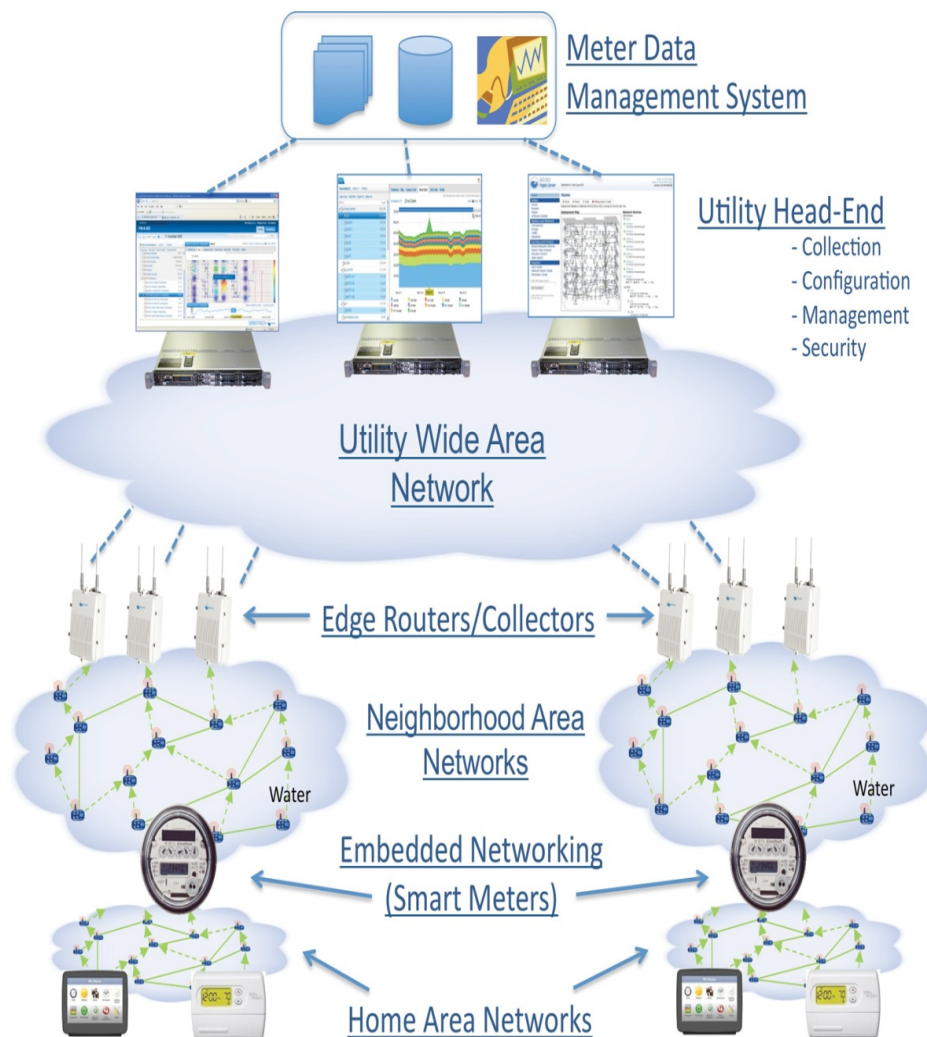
Meter Data Management System

Utility Head-End
- Collection
- Configuration
- Management
- Security

Utility Wide Area Network

Edge Routers/Collectors

Neighborhood Area Networks

Water

Water

Embedded Networking (Smart Meters)

Home Area Networks